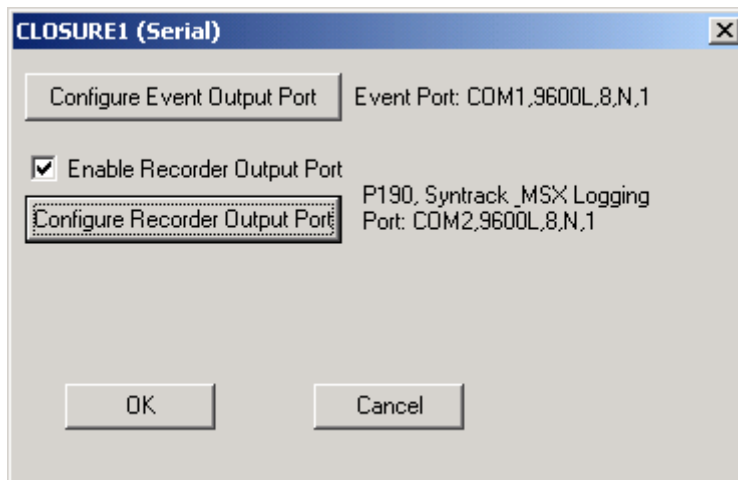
CLOSURE1 (Serial)

Configure Event Output Port

Event Port: COM1,9600L,8,N,1

Enable Recorder Output Port

Configure Recorder Output Port

P190, Syntrack_MSX Logging
Port: COM2,9600L,8,N,1

OK

Cancel